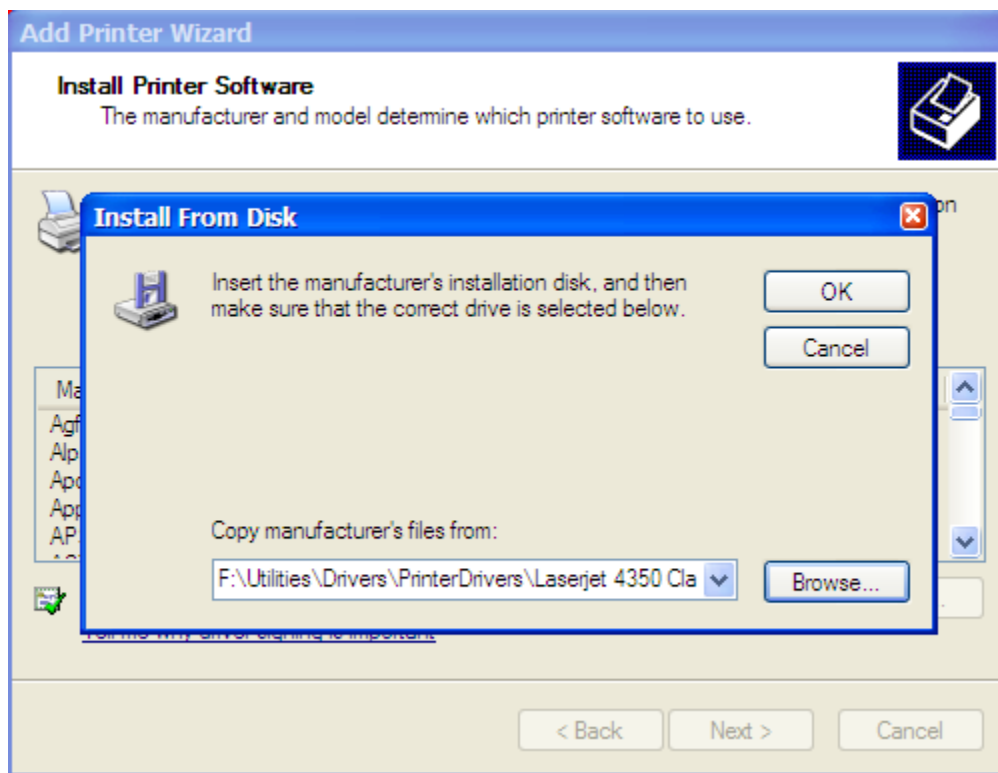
Add Printer Wizard

Install Printer Software
The manufacturer and model determine which printer software to use.

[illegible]on

Install From Disk

Insert the manufacturer's installation disk, and then make sure that the correct drive is selected below.

OK

Cancel

Ma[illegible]
Agf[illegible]
Alp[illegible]
Apo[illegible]
App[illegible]
AP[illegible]

Copy manufacturer's files from:

F:\Utilities\Drivers\PrinterDrivers\Laserjet 4350 Cla

Browse...

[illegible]

< Back

Next >

Cancel